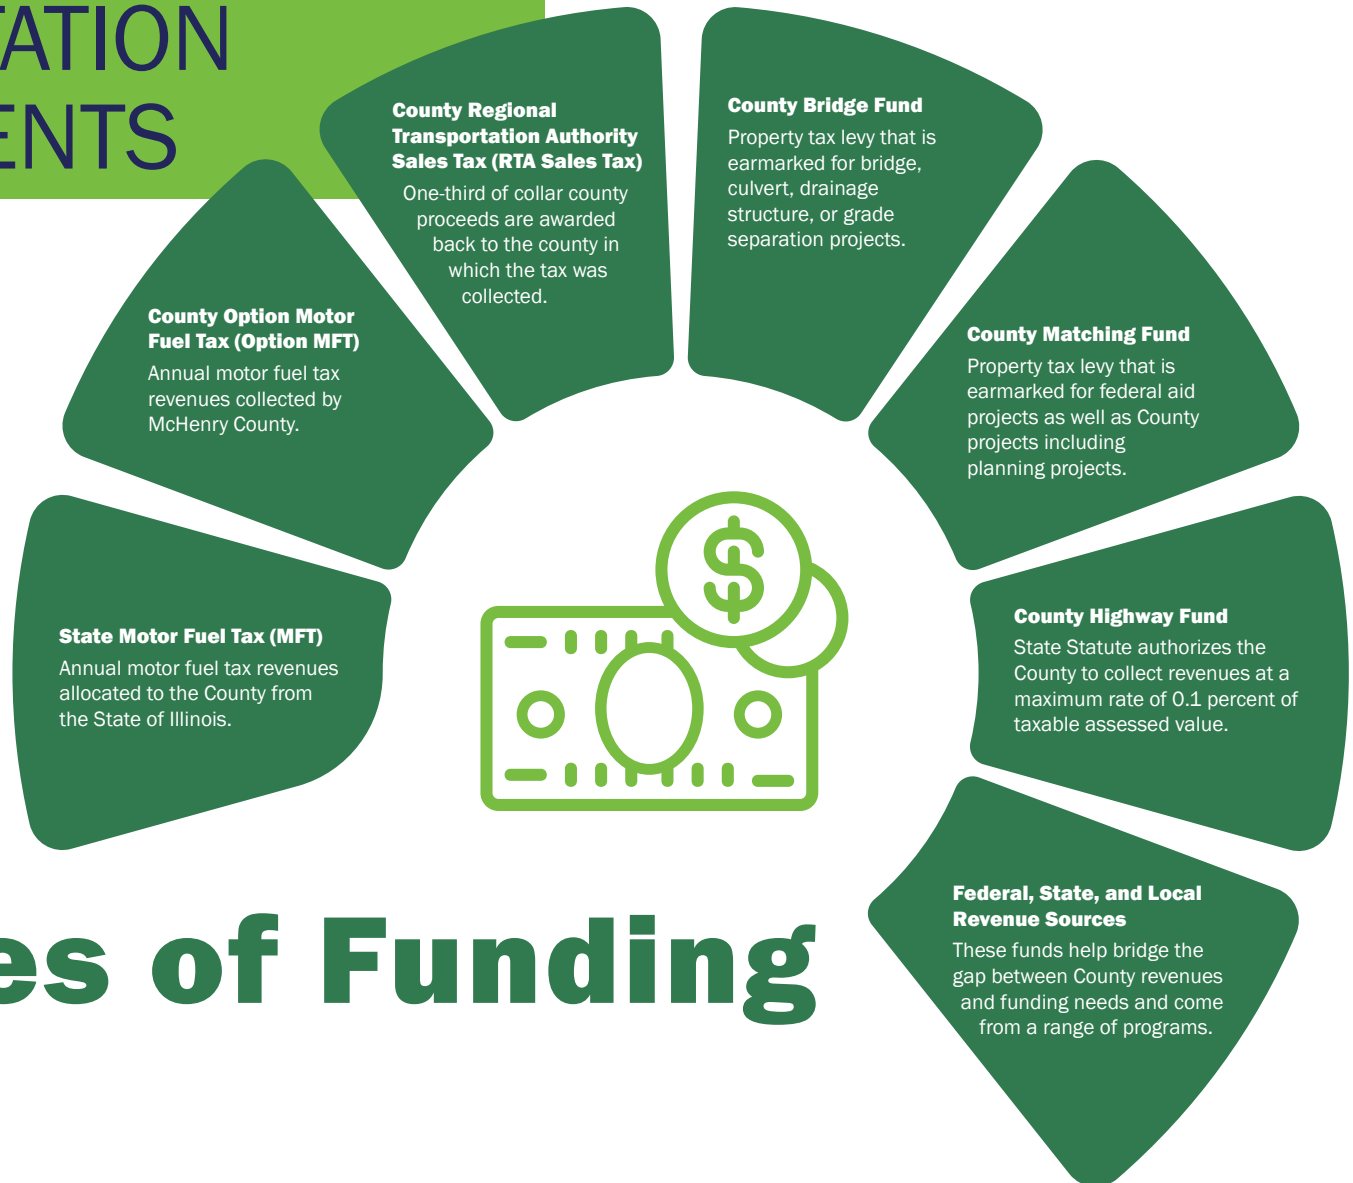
TATION
ENTS

County Regional Transportation Authority Sales Tax (RTA Sales Tax)
One-third of collar county proceeds are awarded back to the county in which the tax was collected.

County Bridge Fund
Property tax levy that is earmarked for bridge, culvert, drainage structure, or grade separation projects.

County Option Motor Fuel Tax (Option MFT)
Annual motor fuel tax revenues collected by McHenry County.

County Matching Fund
Property tax levy that is earmarked for federal aid projects as well as County projects including planning projects.

State Motor Fuel Tax (MFT)
Annual motor fuel tax revenues allocated to the County from the State of Illinois.

County Highway Fund
State Statute authorizes the County to collect revenues at a maximum rate of 0.1 percent of taxable assessed value.

Federal, State, and Local Revenue Sources
These funds help bridge the gap between County revenues and funding needs and come from a range of programs.

es of Funding